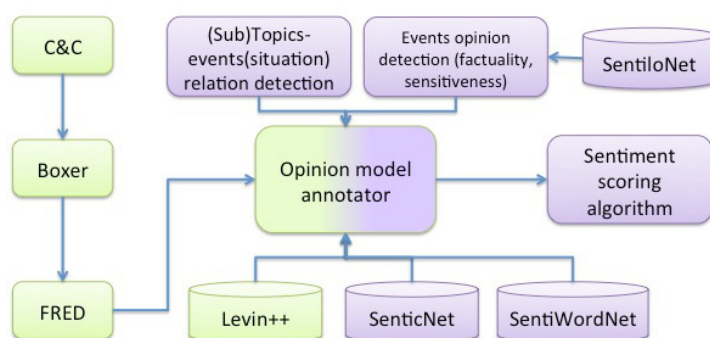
C&C

Boxer

FRED

(Sub)Topics-events(situation) relation detection

Events opinion detection (factuality, sensitiveness)

SentiloNet

Opinion model annotator

Sentiment scoring algorithm

Levin++

SenticNet

SentiWordNet